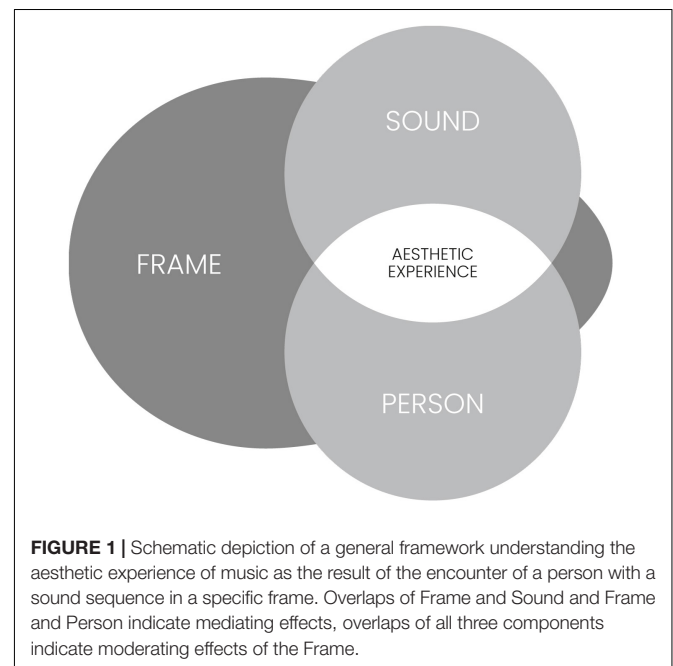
SOUND

FRAME

AESTHETIC EXPERIENCE

PERSON

**FIGURE 1 |** Schematic depiction of a general framework understanding the aesthetic experience of music as the result of the encounter of a person with a sound sequence in a specific frame. Overlaps of Frame and Sound and Frame and Person indicate mediating effects, overlaps of all three components indicate moderating effects of the Frame.